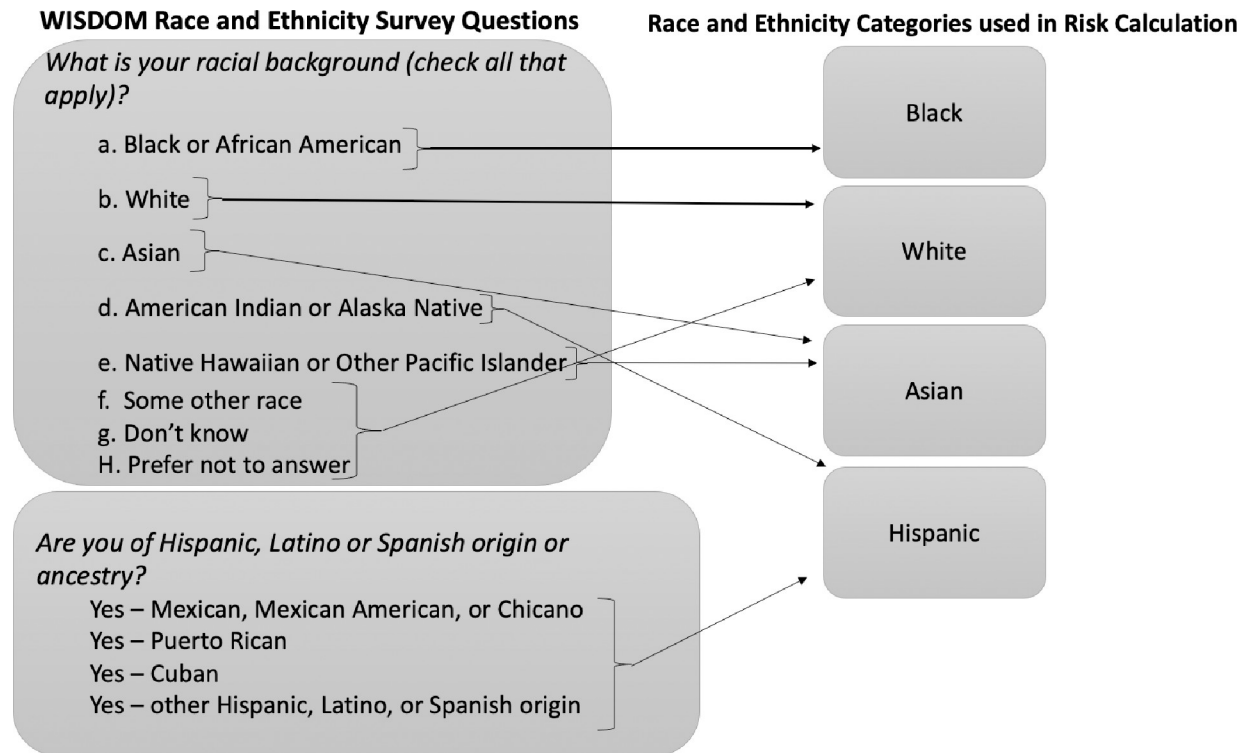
WISDOM Race and Ethnicity Survey Questions

Race and Ethnicity Categories used in Risk Calculation

What is your racial background (check all that apply)?

a. Black or African American

b. White

c. Asian

d. American Indian or Alaska Native

e. Native Hawaiian or Other Pacific Islander

f. Some other race
g. Don't know
H. Prefer not to answer

Are you of Hispanic, Latino or Spanish origin or ancestry?

Yes – Mexican, Mexican American, or Chicano
Yes – Puerto Rican
Yes – Cuban
Yes – other Hispanic, Latino, or Spanish origin

Black

White

Asian

Hispanic